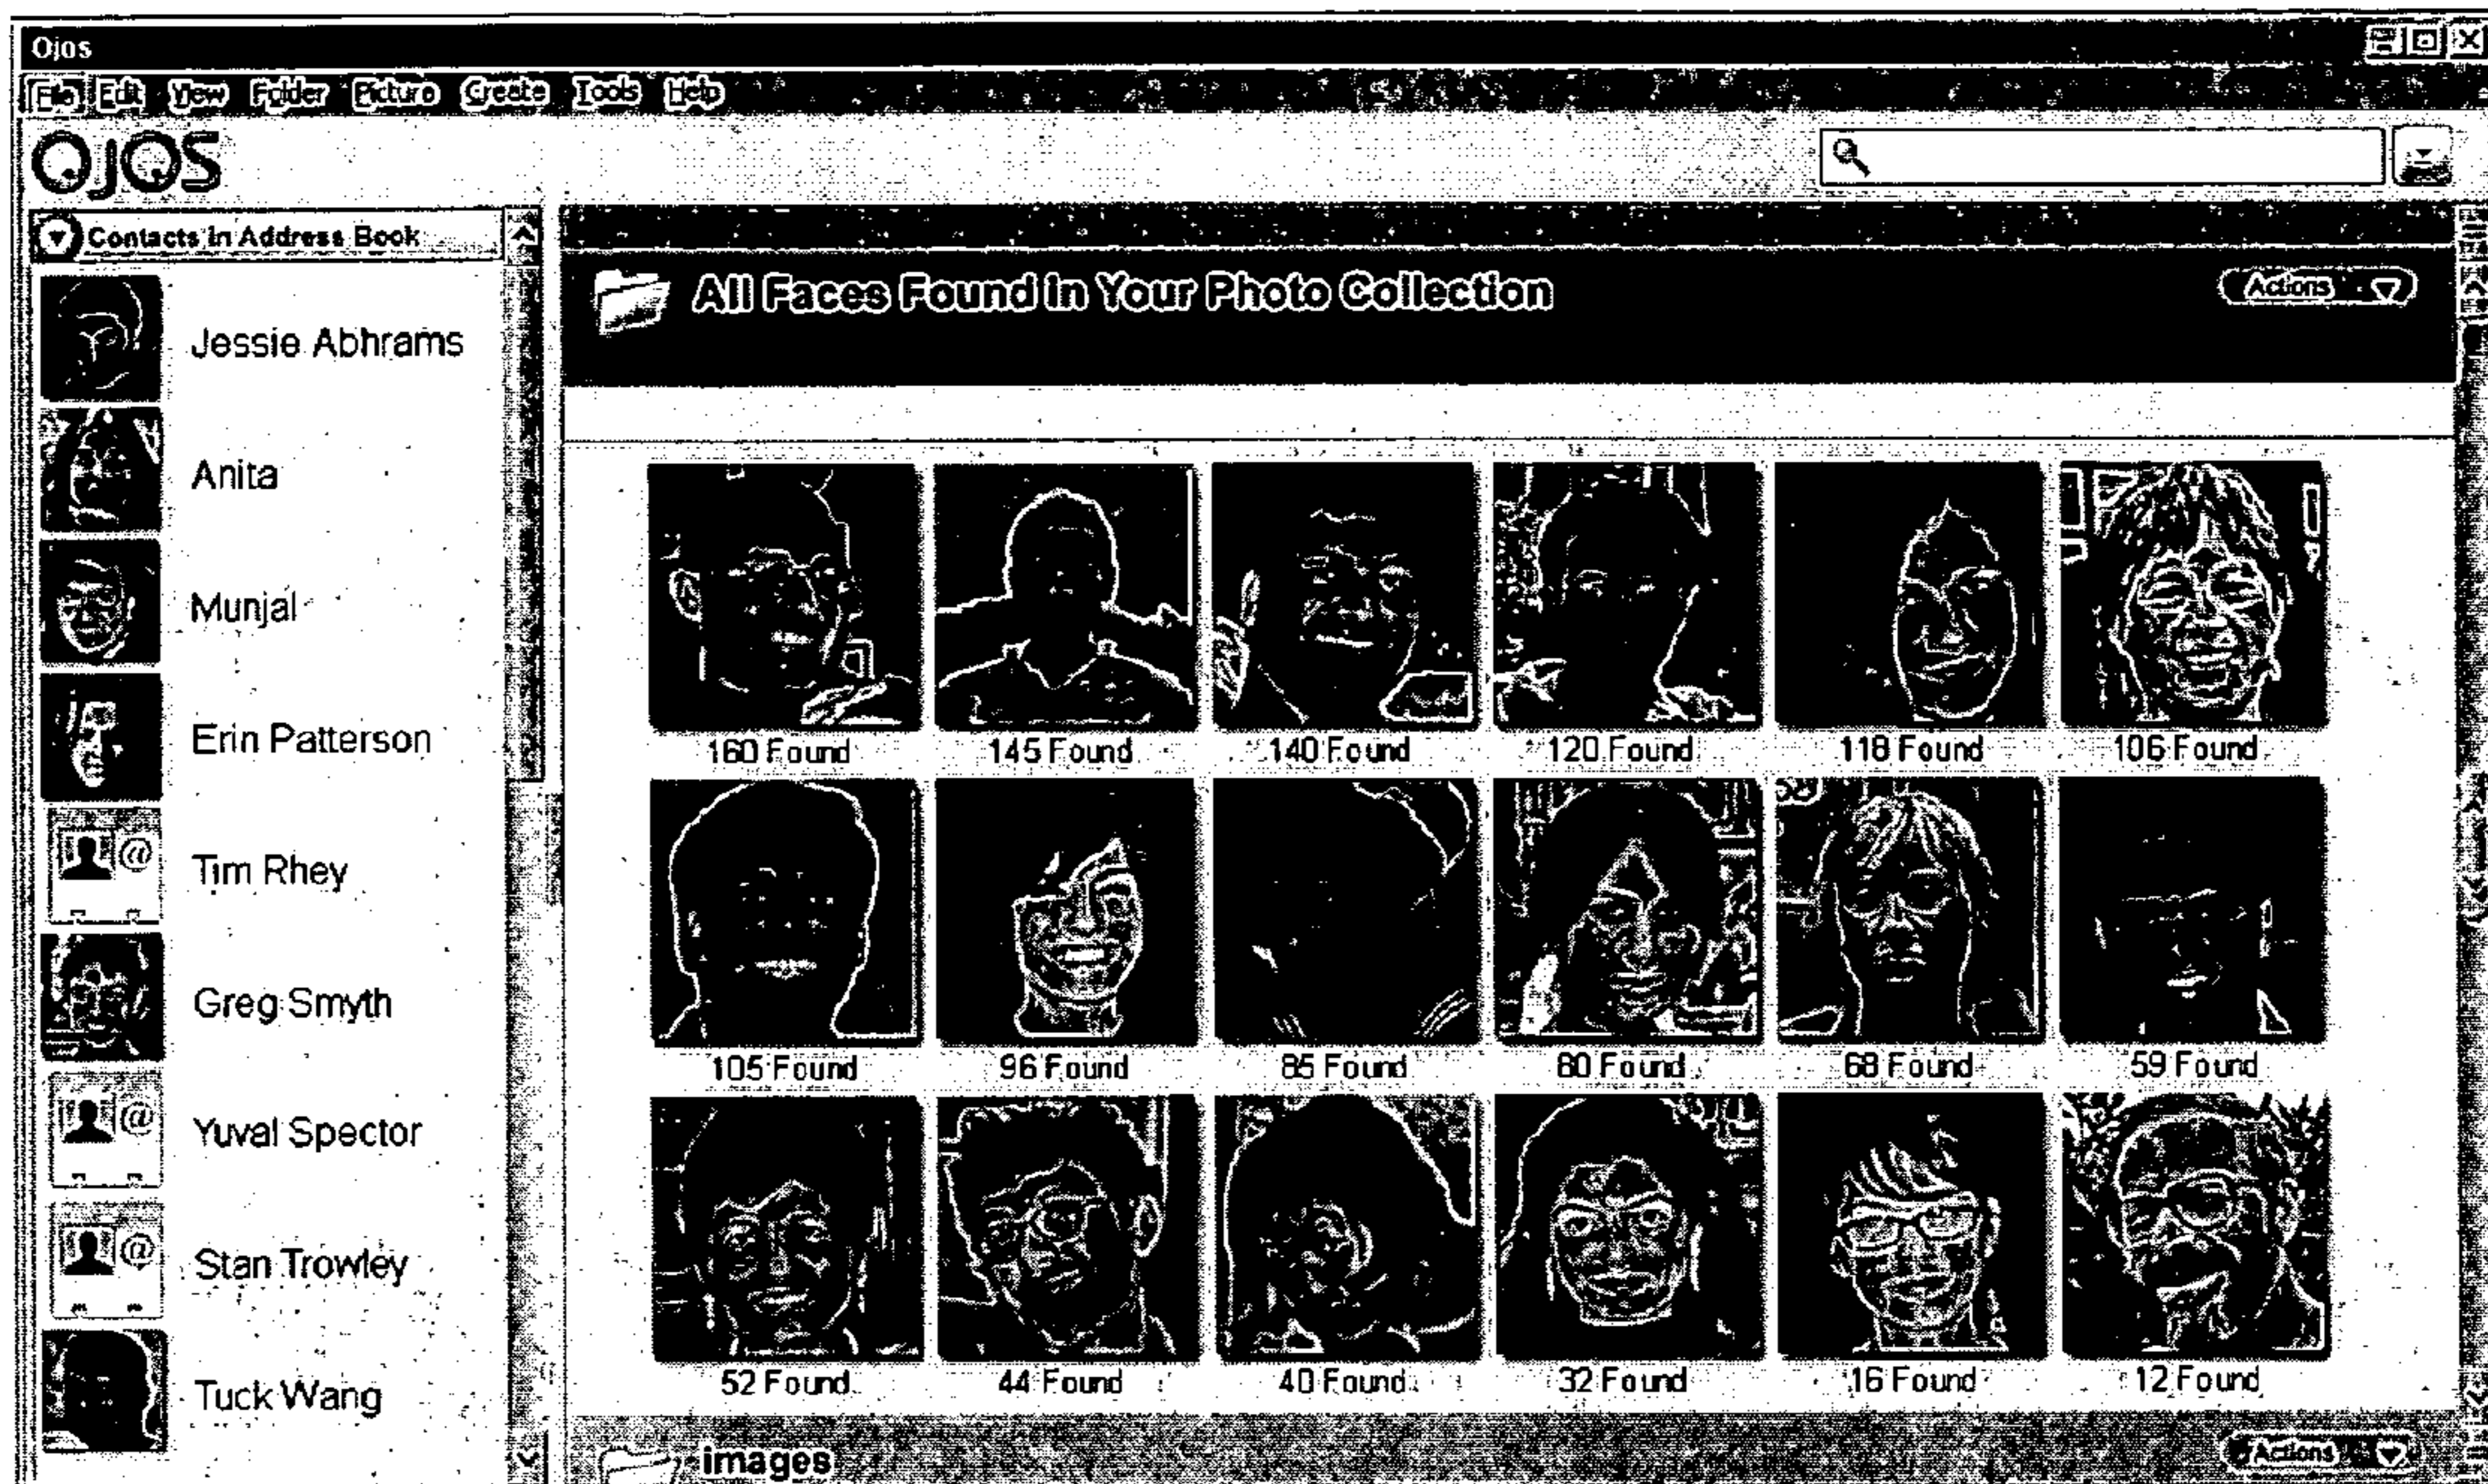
Ojos

File Edit View Folder Picture Create Tools Help

OJOS

Contacts in Address Book

Jessie Abhrams

Anita

Munjal

Erin Patterson

Tim Rhey

Greg Smyth

Yuval Spector

Stan Trowley

Tuck Wang

All Faces Found In Your Photo Collection

Actions

160 Found
145 Found
140 Found
120 Found
118 Found
106 Found

105 Found
96 Found
85 Found
80 Found
68 Found
59 Found

52 Found
44 Found
40 Found
32 Found
16 Found
12 Found

images

Actions